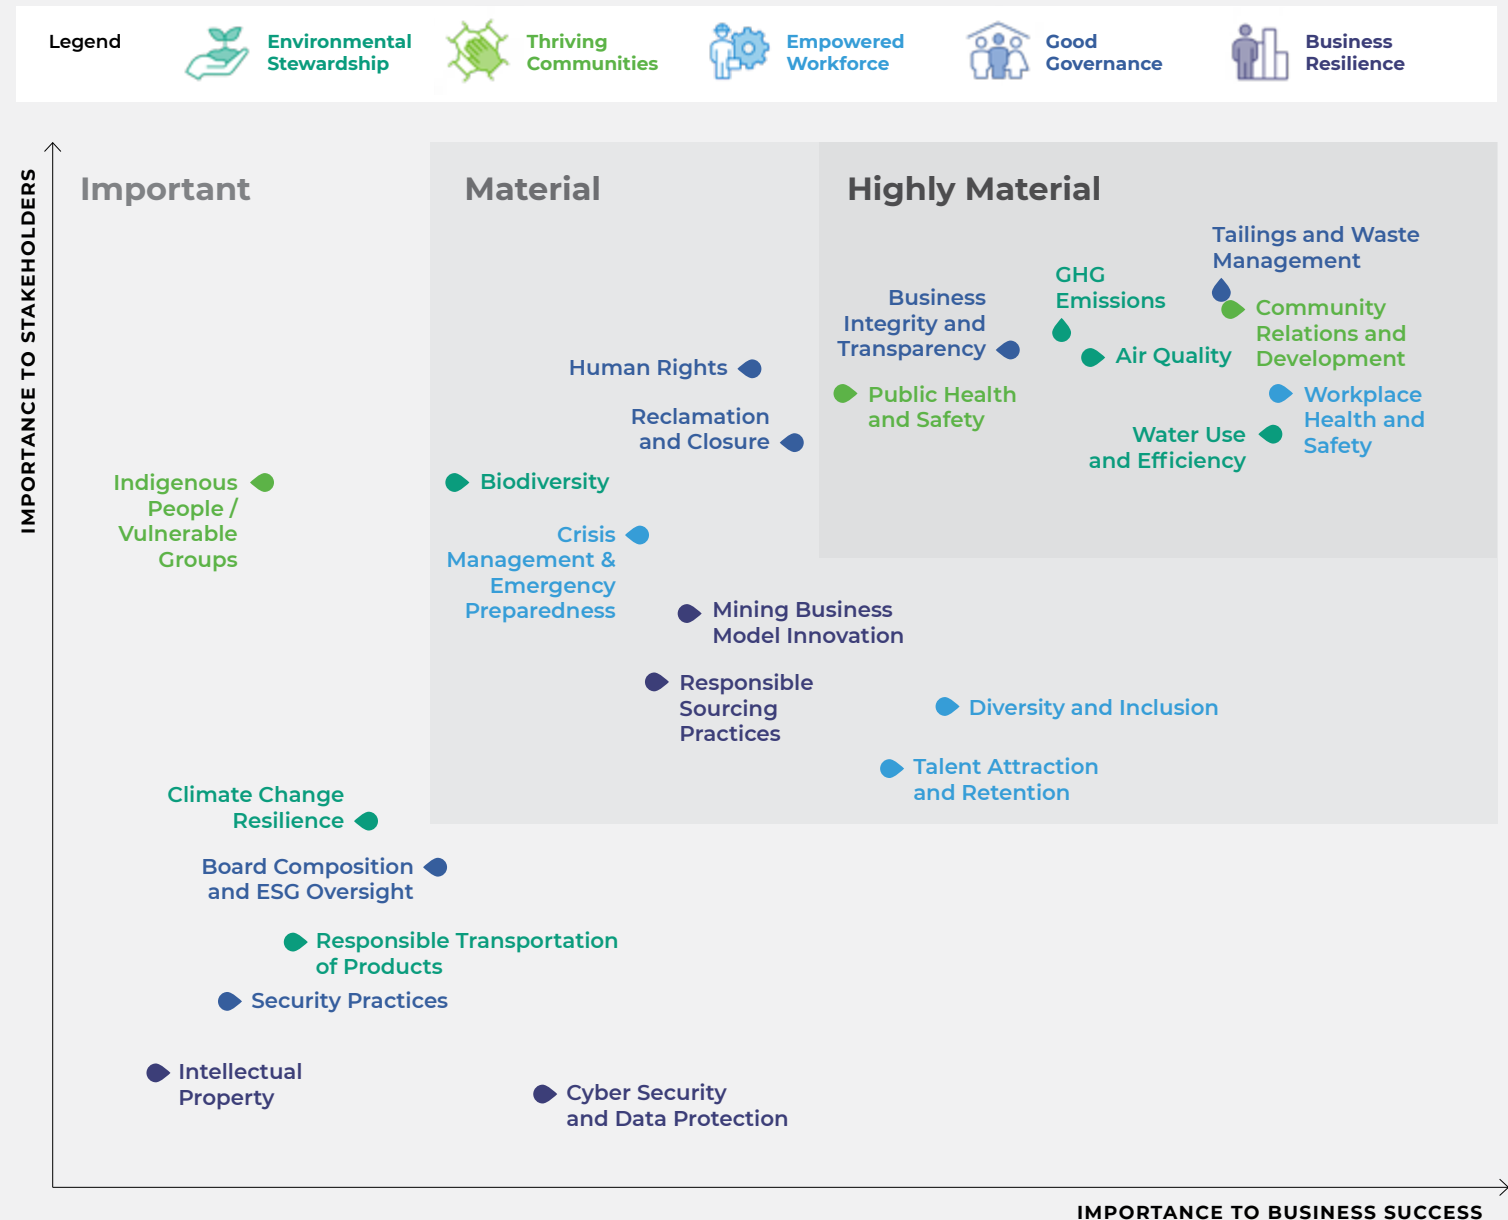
Legend Environmental Stewardship Thriving Communities Empowered Workforce Good Governance Business Resilience

IMPORTANCE TO STAKEHOLDERS

Important

Material

Highly Material

Tailings and Waste Management

GHG Emissions

Business Integrity and Transparency

Community Relations and Development

Air Quality

Human Rights

Public Health and Safety

Workplace Health and Safety

Reclamation and Closure

Water Use and Efficiency

Indigenous People / Vulnerable Groups

Biodiversity

Crisis Management & Emergency Preparedness

Mining Business Model Innovation

Responsible Sourcing Practices

Diversity and Inclusion

Talent Attraction and Retention

Climate Change Resilience

Board Composition and ESG Oversight

Responsible Transportation of Products

Security Practices

Intellectual Property

Cyber Security and Data Protection

IMPORTANCE TO BUSINESS SUCCESS